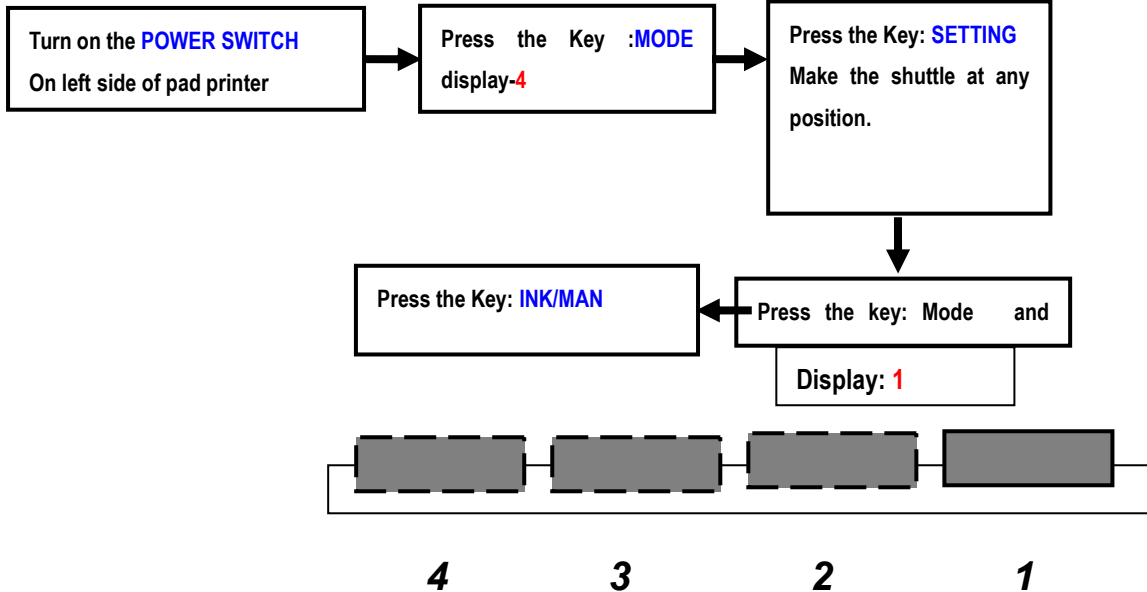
Turn on the POWER SWITCH
On left side of pad printer

Press the Key :MODE display-4

Press the Key: SETTING
Make the shuttle at any position.

Press the key: Mode and

Display: 1

Press the Key: INK/MAN

4 3 2 1